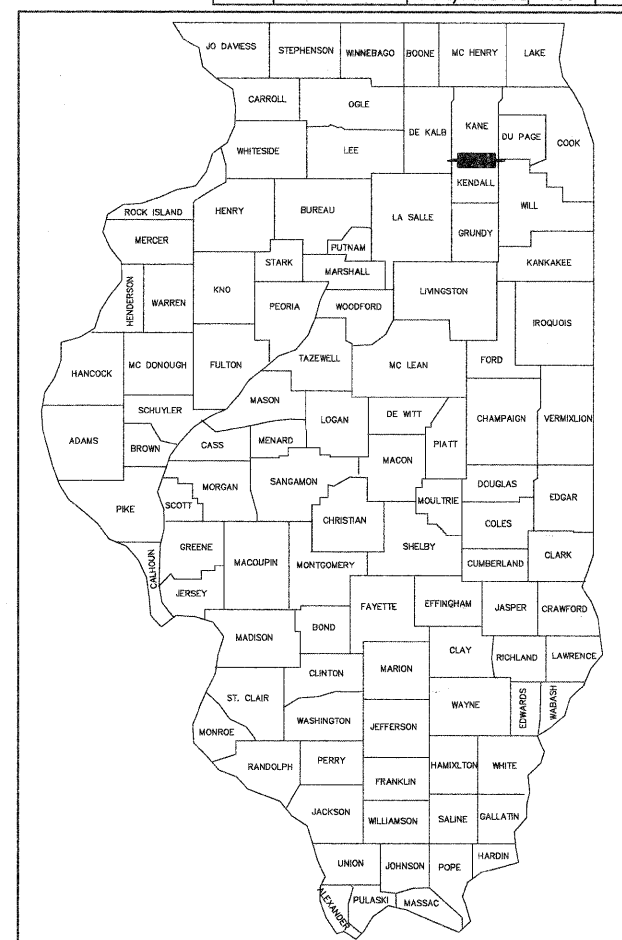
JO DAVIESS
STEPHENSON
WINNEBAGO
BOONE
MC HENRY
LAKE
CARROLL
OGLE
DE KALB
KANE
DU PAGE
COOK
WHITESIDE
LEE
KENDALL
WILL
ROCK ISLAND
HENRY
BUREAU
LA SALLE
GRUNDY
MERCER
PUTNAM
KANKAKEE
STARK
MARSHALL
HENDERSON
WARREN
KNO
PEORIA
WOODFORD
LIVINGSTON
IROQUOIS
HANCOCK
MC DONOUGH
FULTON
TAZEWELL
MC LEAN
FORD
MASON
SCHUYLER
DE WITT
CHAMPAIGN
VERMIXLION
ADAMS
BROWN
CASS
MENARD
LOGAN
PIATT
MACON
PIKE
SCOTT
MORGAN
SANGAMON
MOULTRIE
DOUGLAS
EDGAR
CHRISTIAN
COLES
CALHOUN
GREENE
MACOUPIN
MONTGOMERY
SHELBY
CUMBERLAND
CLARK
JERSEY
FAYETTE
EFFINGHAM
JASPER
CRAWFORD
MADISON
BOND
CLAY
RICHLAND
LAWRENCE
CLINTON
MARION
ST. CLAIR
WAYNE
EDWARDS
WABASH
WASHINGTON
MONROE
JEFFERSON
RANDOLPH
PERRY
HAMIXLTON
WHITE
FRANKLIN
JACKSON
WILLIAMSON
SALINE
GALLATIN
UNION
JOHNSON
POPE
HARDIN
ALEXANDER
PULASKI
MASSAC